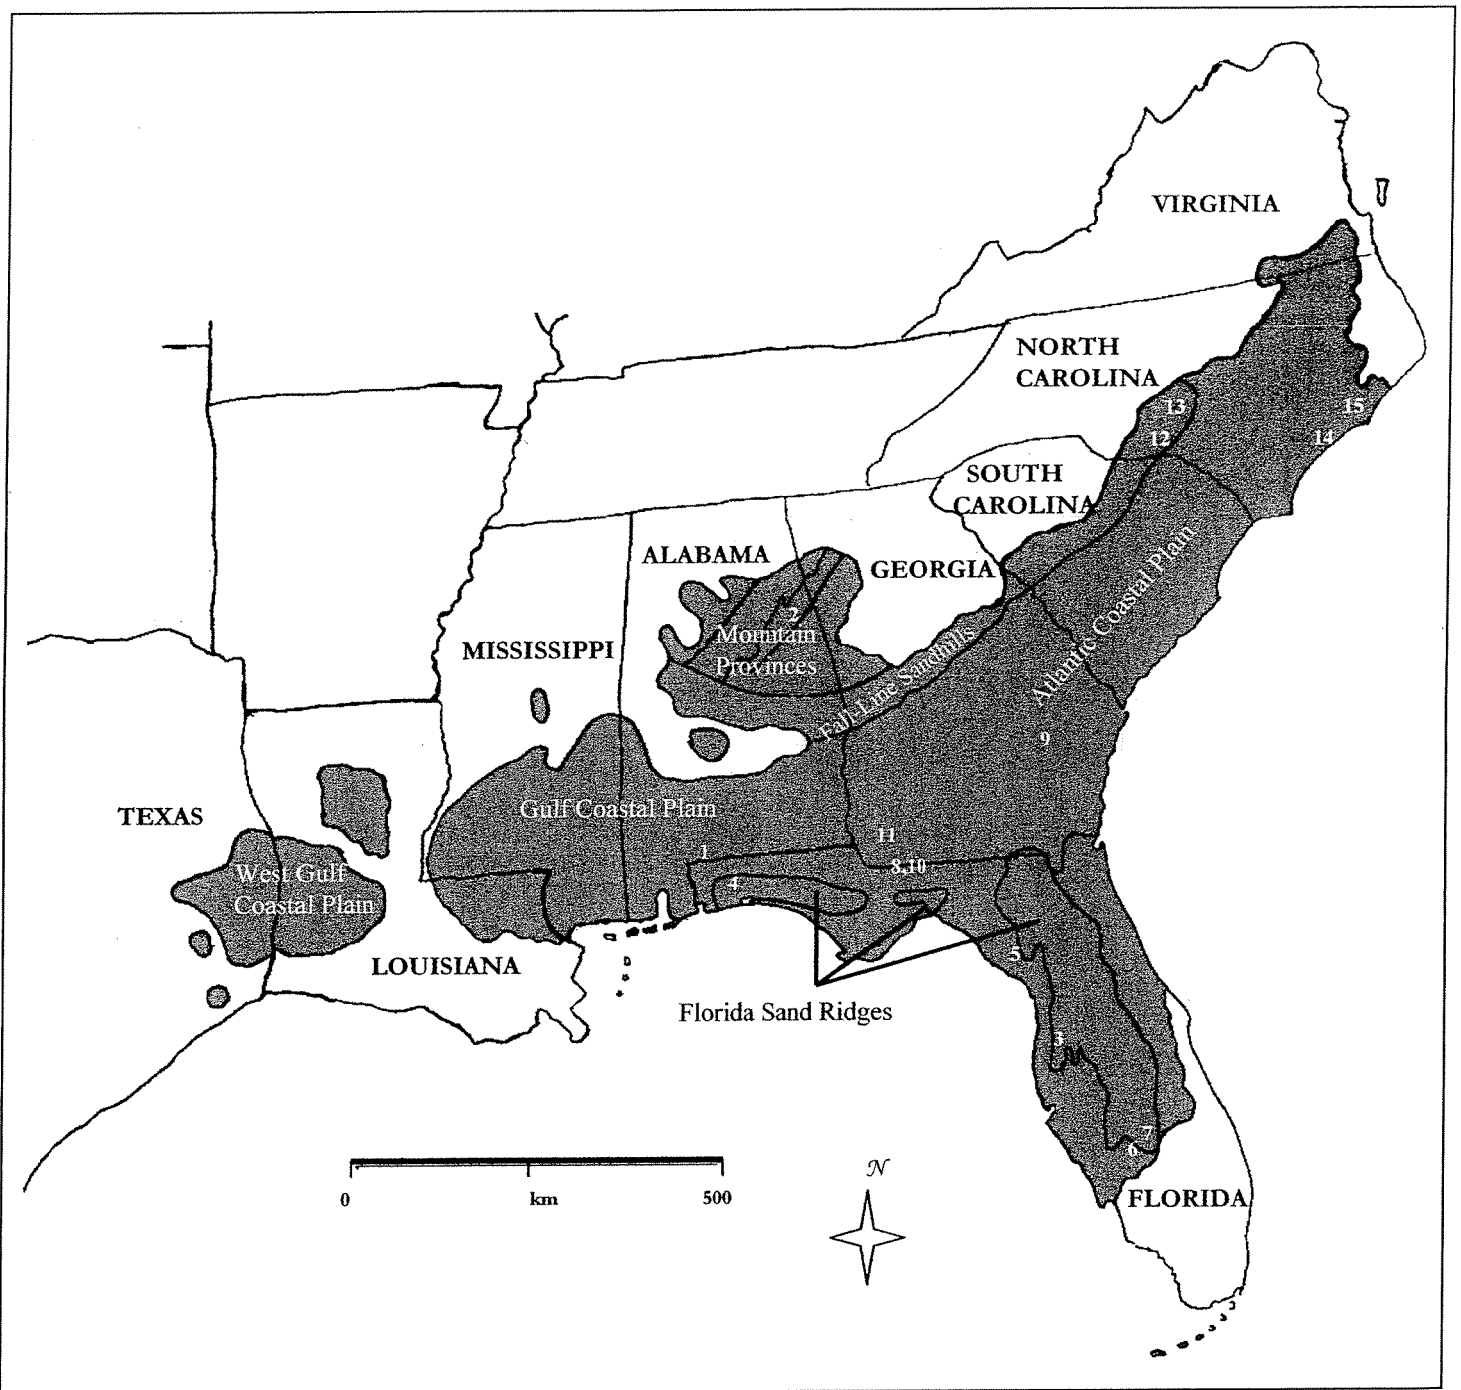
VIRGINIA

NORTH CAROLINA

13

12

15

14

SOUTH CAROLINA

ALABAMA

GEORGIA

2

Mountain Provinces

MISSISSIPPI

Fall Line Sandhills

Atlantic Coastal Plain

9

TEXAS

Gulf Coastal Plain

11

1

8,10

4

West Gulf Coastal Plain

LOUISIANA

5

Florida Sand Ridges

3

7

6

0 km 500

$\mathcal{N}$

FLORIDA